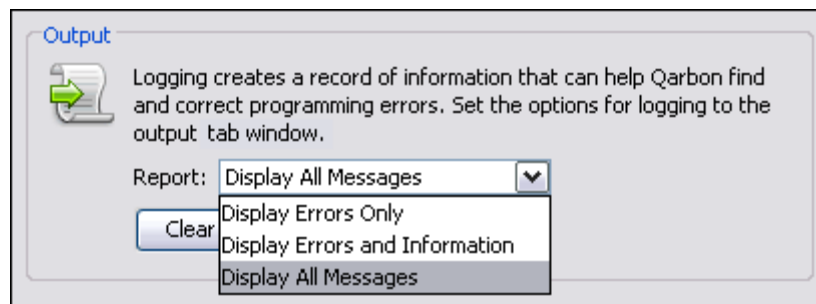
Output

Logging creates a record of information that can help Qarbon find and correct programming errors. Set the options for logging to the output tab window.

Report: Display All Messages

Clear

Display Errors Only
Display Errors and Information
Display All Messages